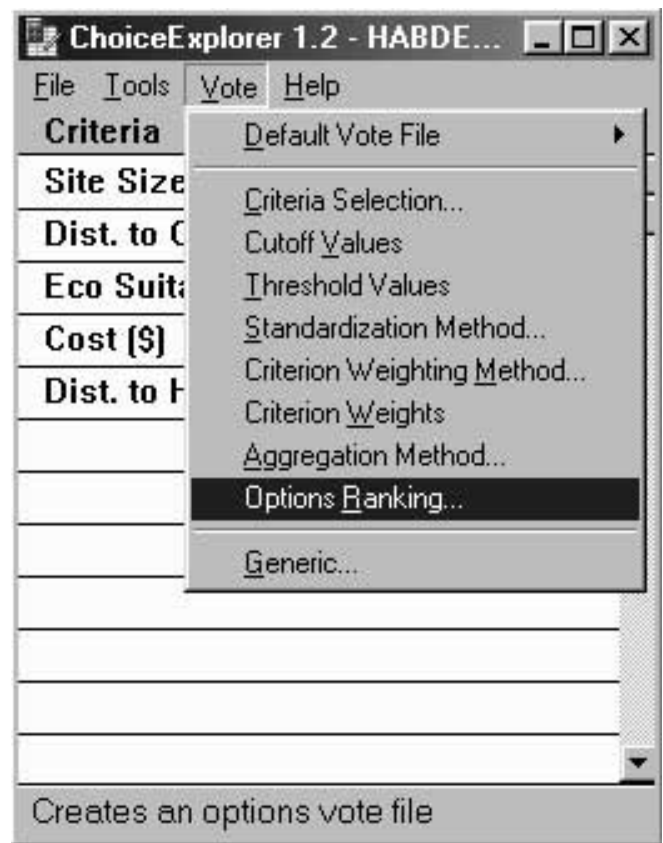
ChoiceExplorer 1.2 - HABDE...

File Tools Vote Help

Criteria
Site Size
Dist. to C
Eco Suita
Cost ($)
Dist. to H

Default Vote File
Criteria Selection...
Cutoff Values
Threshold Values
Standardization Method...
Criterion Weighting Method...
Criterion Weights
Aggregation Method...
Options Ranking...
Generic...

Creates an options vote file